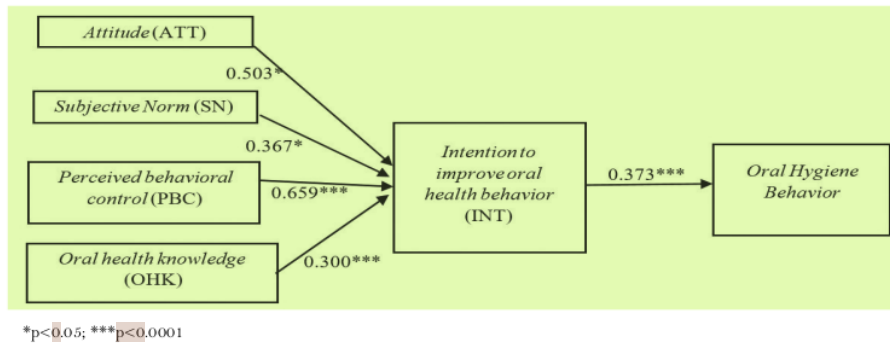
Attitude (ATT)

0.503*

Subjective Norm (SN)

0.367*

Perceived behavioral control (PBC)

0.659***

Oral health knowledge (OHK)

0.300***

Intention to improve oral health behavior (INT)

0.373***

Oral Hygiene Behavior

*p<0.05; ***p<0.0001